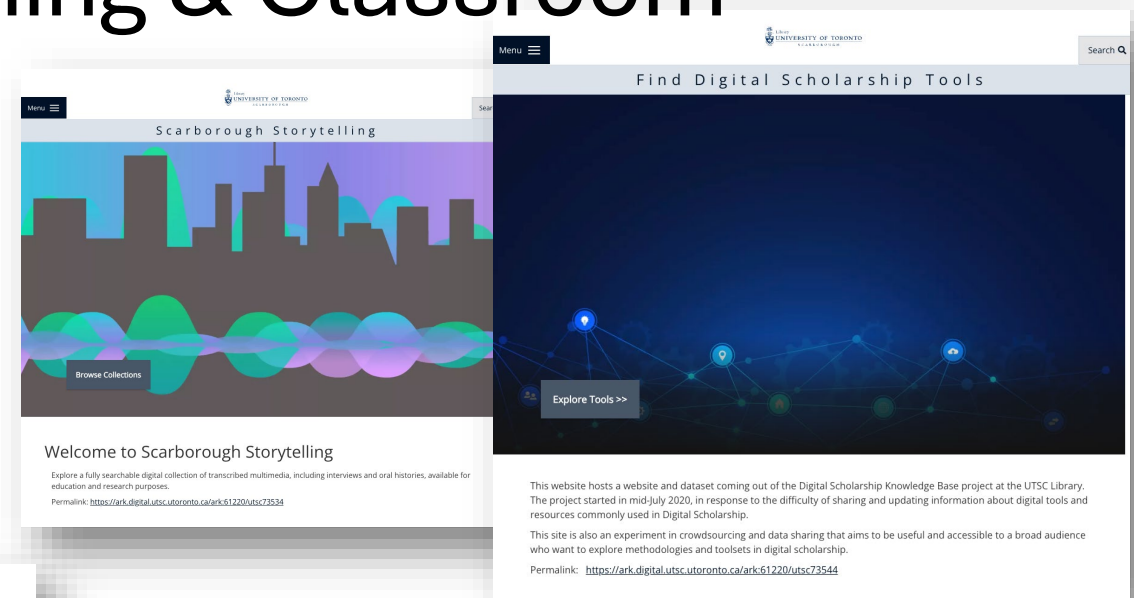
ling & Classroom

Menu

Library UNIVERSITY OF TORONTO SCARBOROUGH

Sear

Scarborough Storytelling

Browse Collections

Welcome to Scarborough Storytelling

Explore a fully searchable digital collection of transcribed multimedia, including interviews and oral histories, available for education and research purposes.

Permalink: https://ark.digital.utsc.utoronto.ca/ark:61220/utsc73534

Menu

Library UNIVERSITY OF TORONTO SCARBOROUGH

Search

Find Digital Scholarship Tools

Explore Tools >>

This website hosts a website and dataset coming out of the Digital Scholarship Knowledge Base project at the UTSC Library. The project started in mid-July 2020, in response to the difficulty of sharing and updating information about digital tools and resources commonly used in Digital Scholarship.

This site is also an experiment in crowdsourcing and data sharing that aims to be useful and accessible to a broad audience who want to explore methodologies and toolsets in digital scholarship.

Permalink: https://ark.digital.utsc.utoronto.ca/ark:61220/utsc73544